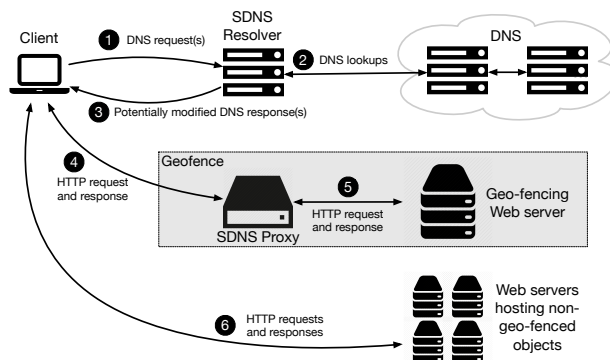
Client

1 DNS request(s)

SDNS Resolver

2 DNS lookups

DNS

3 Potentially modified DNS response(s)

4 HTTP request and response

Geofence

SDNS Proxy

5 HTTP request and response

Geo-fencing Web server

6 HTTP requests and responses

Web servers hosting non-geo-fenced objects